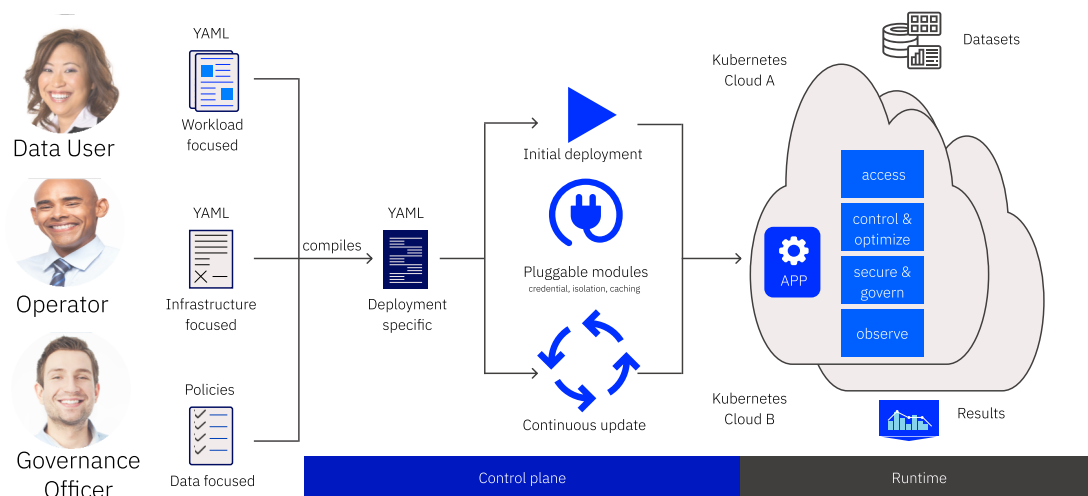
Data User

Operator

Governance Officer

YAML

Workload focused

YAML

Infrastructure focused

Policies

Data focused

compiles

YAML

Deployment specific

Initial deployment

Pluggable modules

credential, isolation, caching

Continuous update

Kubernetes Cloud A

Datasets

access

control & optimize

APP

secure & govern

observe

Kubernetes Cloud B

Results

Control plane

Runtime